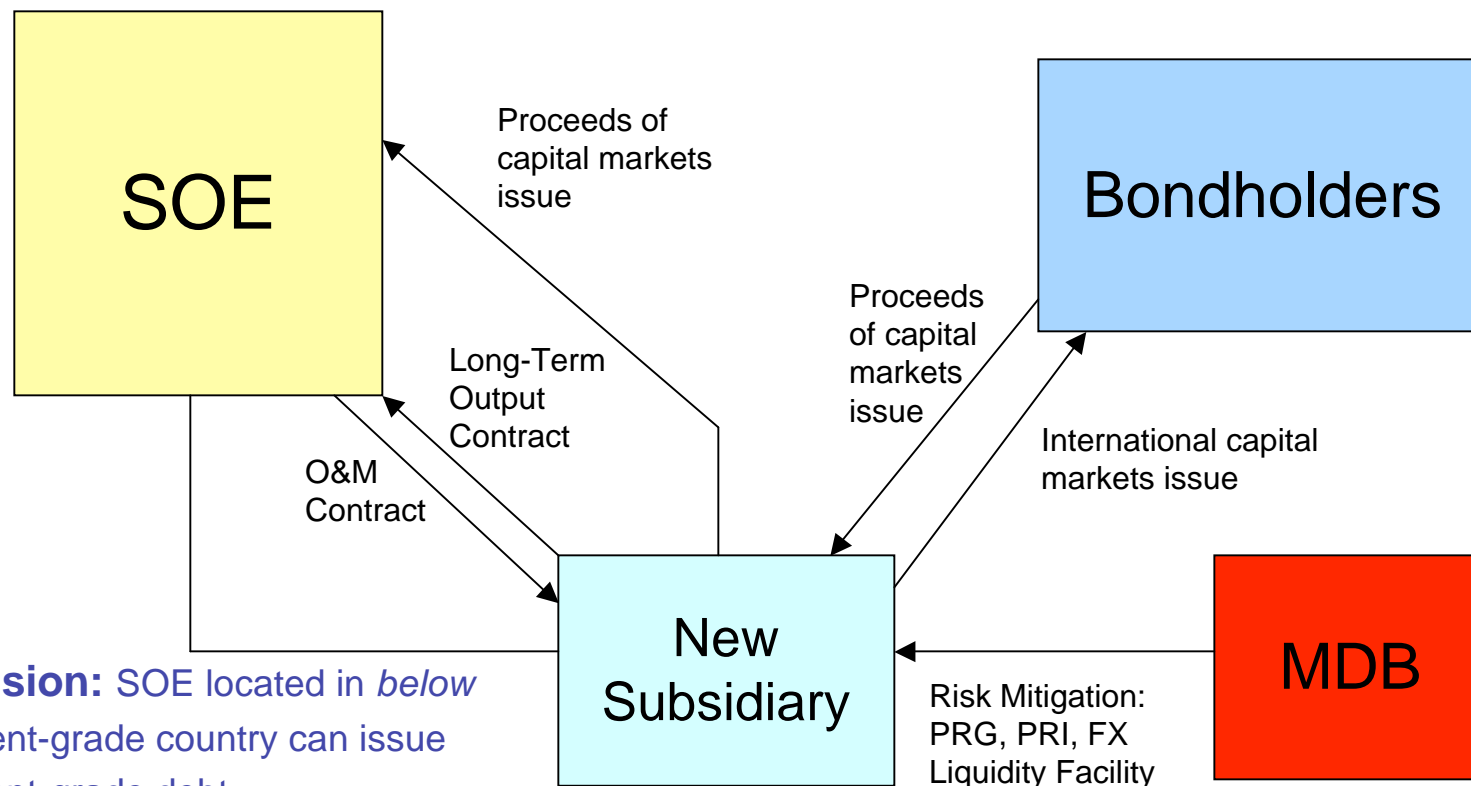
SOE

Proceeds of capital markets issue

Bondholders

Proceeds of capital markets issue

Long-Term Output Contract

O&M Contract

International capital markets issue

New Subsidiary

MDB

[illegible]sion: SOE located in *below* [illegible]ent-grade country can issue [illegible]

Risk Mitigation: PRG, PRI, FX Liquidity Facility